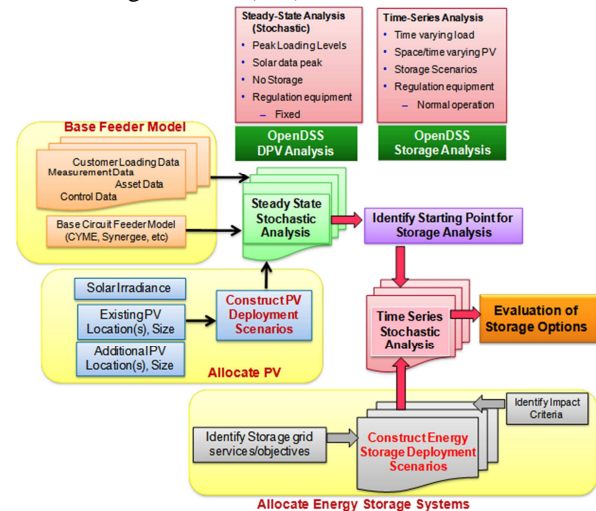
Steady-State Analysis (Stochastic)
• Peak Loading Levels
• Solar data peak
• No Storage
• Regulation equipment
– Fixed

Time-Series Analysis
• Time varying load
• Space/time varying PV
• Storage Scenarios
• Regulation equipment
– Normal operation

OpenDSS DPV Analysis

OpenDSS Storage Analysis

Base Feeder Model

Customer Loading Data
Measurement Data
Asset Data
Control Data

Base Circuit Feeder Model (CYME, Synergee, etc)

Steady State Stochastic Analysis

Identify Starting Point for Storage Analysis

Solar Irradiance

Existing PV Location(s), Size

Additional PV Location(s), Size

Construct PV Deployment Scenarios

Allocate PV

Time Series Stochastic Analysis

Evaluation of Storage Options

Identify Impact Criteria

Identify Storage grid services/objectives

Construct Energy Storage Deployment Scenarios

Allocate Energy Storage Systems